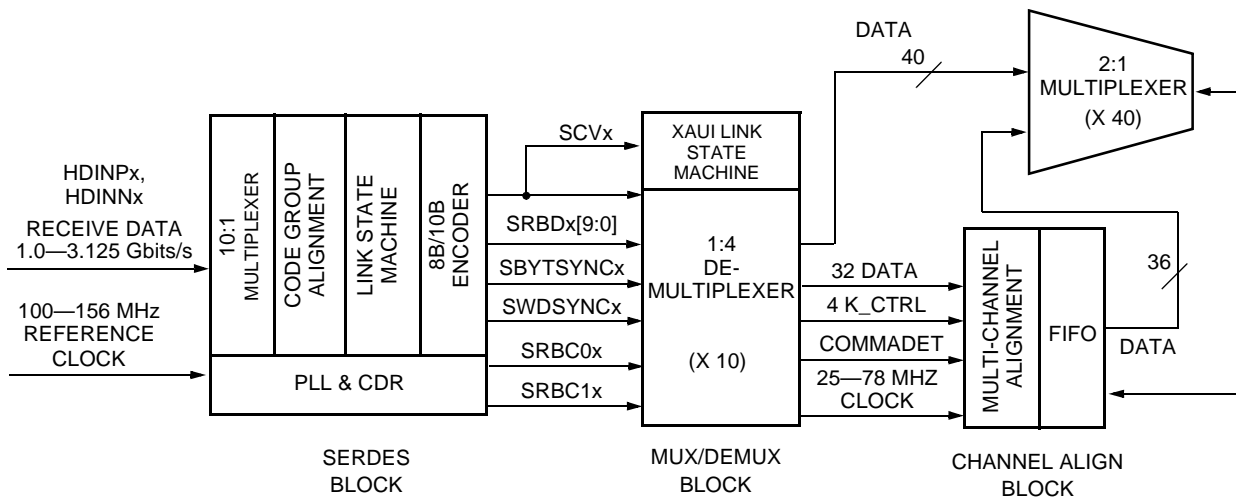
DATA

40

2:1 MULTIPLEXER (X 40)

HDINPx, HDINNx

RECEIVE DATA 1.0—3.125 Gbits/s

100—156 MHz REFERENCE CLOCK

10:1 MULTIPLEXER

CODE GROUP ALIGNMENT

LINK STATE MACHINE

8B/10B ENCODER

PLL & CDR

SCVx

SRBDx[9:0]

SBYTSYNCx

SWDSYNCx

SRBC0x

SRBC1x

XAUI LINK STATE MACHINE

1:4 DE-MULTIPLEXER

(X 10)

32 DATA

4 K_CTRL

COMMADET

25—78 MHZ CLOCK

MULTI-CHANNEL ALIGNMENT

FIFO

36

DATA

SERDES BLOCK

MUX/DEMUX BLOCK

CHANNEL ALIGN BLOCK